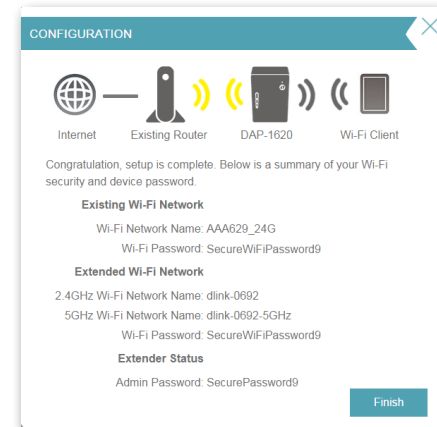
CONFIGURATION

Internet Existing Router DAP-1620 Wi-Fi Client

Congratulation, setup is complete. Below is a summary of your Wi-Fi security and device password.

Existing Wi-Fi Network

Wi-Fi Network Name: AAA629_24G

Wi-Fi Password: SecureWiFiPassword9

Extended Wi-Fi Network

2.4GHz Wi-Fi Network Name: dlink-0692

5GHz Wi-Fi Network Name: dlink-0692-5GHz

Wi-Fi Password: SecureWiFiPassword9

Extender Status

Admin Password: SecurePassword9

Finish